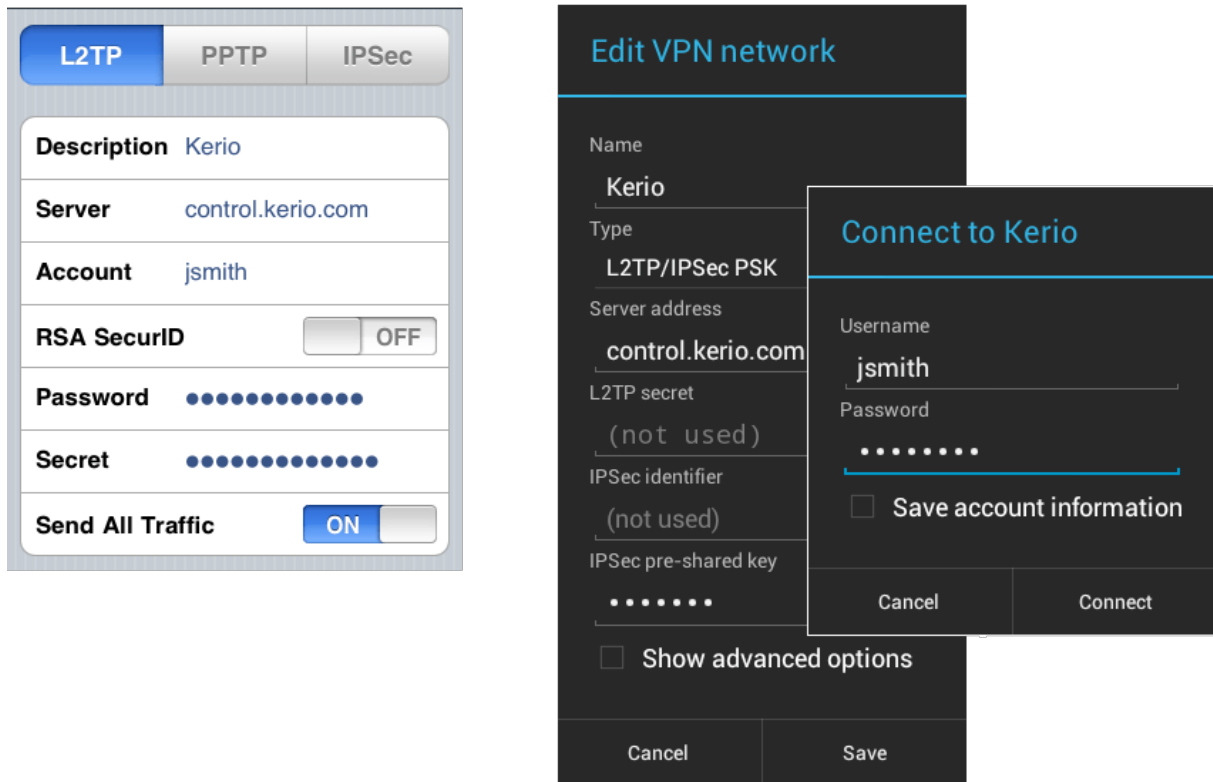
L2TP PPTP IPSec

Description Kerio

Server control.kerio.com

Account jsmith

RSA SecurID OFF

Password •••••••••••••

Secret ••••••••••••••

Send All Traffic ON

Edit VPN network

Name

Kerio

Type

L2TP/IPSec PSK

Server address

control.kerio.com

L2TP secret

(not used)

IPSec identifier

(not used)

IPSec pre-shared key

•••••••

Show advanced options

Cancel Save

Connect to Kerio

Username

jsmith

Password

••••••••

Save account information

Cancel Connect